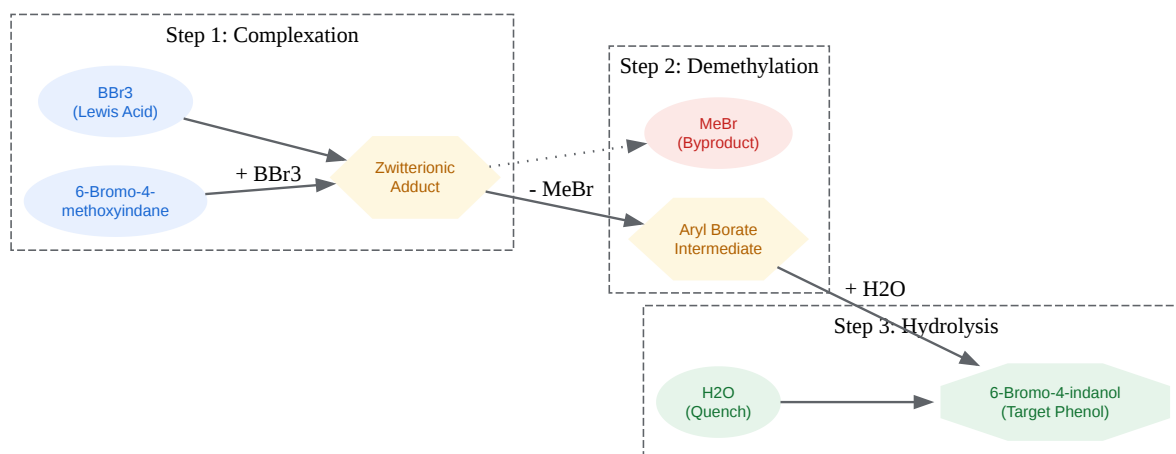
Step 1: Complexation

BBr3
(Lewis Acid)

6-Bromo-4-methoxyindane

+ BBr3

Zwitterionic
Adduct

Step 2: Demethylation

MeBr
(Byproduct)

- MeBr

Aryl Borate
Intermediate

+ H2O

Step 3: Hydrolysis

H2O
(Quench)

6-Bromo-4-indanol
(Target Phenol)